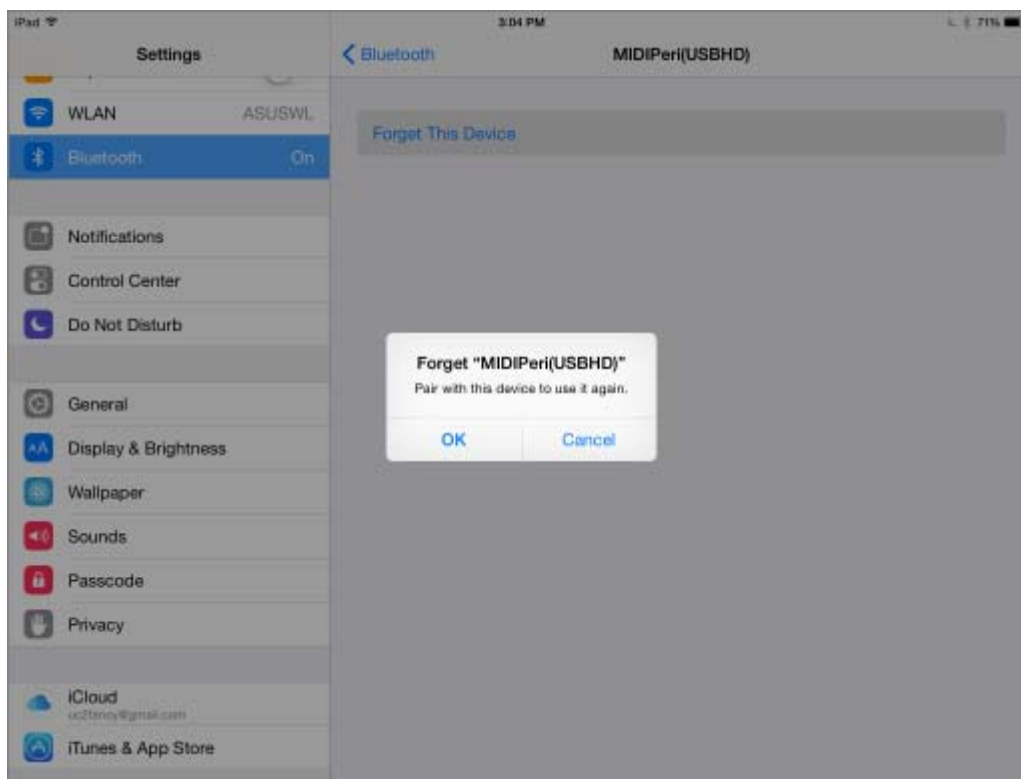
iPad
3:04 PM
71%
Settings
WLAN ASUSWL
Bluetooth On
Notifications
Control Center
Do Not Disturb
General
Display & Brightness
Wallpaper
Sounds
Passcode
Privacy
iCloud
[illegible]
iTunes & App Store
Bluetooth
MIDIPeri(USBHD)
Forget This Device
Forget "MIDIPeri(USBHD)"
Pair with this device to use it again.
OK
Cancel